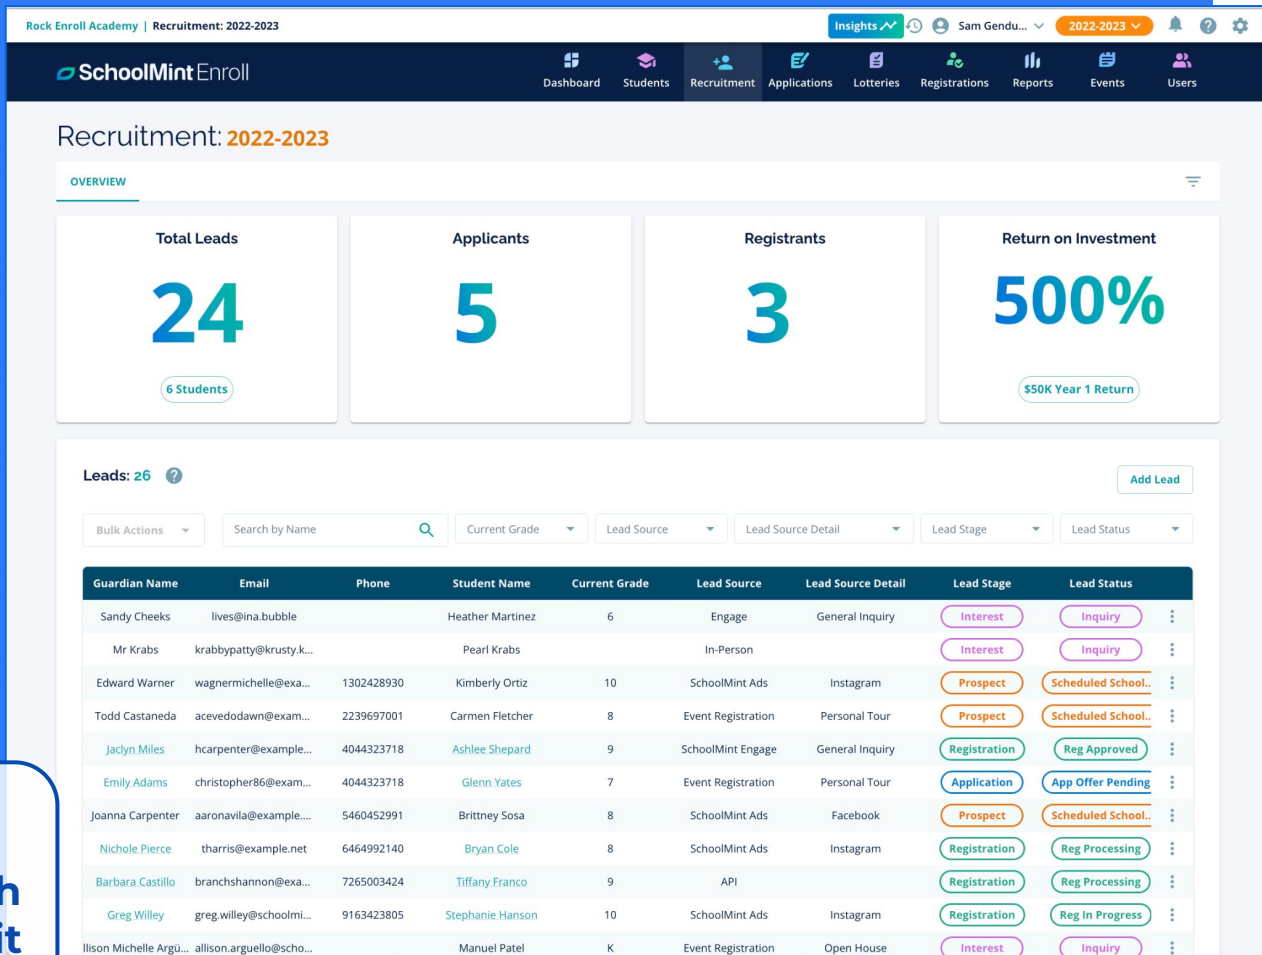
Rock Enroll Academy | Recruitment: 2022-2023

Insights

Sam Gendu...

2022-2023

SchoolMint Enroll

Dashboard Students Recruitment Applications Lotteries Registrations Reports Events Users

Recruitment: 2022-2023

OVERVIEW

Total Leads
24
6 Students

Applicants
5

Registrants
3

Return on Investment
500%
$50K Year 1 Return

Leads: 26

Add Lead

Bulk Actions | Search by Name | Current Grade | Lead Source | Lead Source Detail | Lead Stage | Lead Status

| Guardian Name | Email | Phone | Student Name | Current Grade | Lead Source | Lead Source Detail | Lead Stage | Lead Status |
|---|---|---|---|---|---|---|---|---|
| Sandy Cheeks | lives@ina.bubble | | Heather Martinez | 6 | Engage | General Inquiry | Interest | Inquiry |
| Mr Krabs | krabbypatty@krusty.k... | | Pearl Krabs | | In-Person | | Interest | Inquiry |
| Edward Warner | wagnermichelle@exa... | 1302428930 | Kimberly Ortiz | 10 | SchoolMint Ads | Instagram | Prospect | Scheduled School.. |
| Todd Castaneda | acevedodawn@exam... | 2239697001 | Carmen Fletcher | 8 | Event Registration | Personal Tour | Prospect | Scheduled School.. |
| Jaclyn Miles | hcarpenter@example... | 4044323718 | Ashlee Shepard | 9 | SchoolMint Engage | General Inquiry | Registration | Reg Approved |
| Emily Adams | christopher86@exam... | 4044323718 | Glenn Yates | 7 | Event Registration | Personal Tour | Application | App Offer Pending |
| Joanna Carpenter | aaronavila@example.... | 5460452991 | Brittney Sosa | 8 | SchoolMint Ads | Facebook | Prospect | Scheduled School.. |
| Nichole Pierce | tharris@example.net | 6464992140 | Bryan Cole | 8 | SchoolMint Ads | Instagram | Registration | Reg Processing |
| Barbara Castillo | branchshannon@exa... | 7265003424 | Tiffany Franco | 9 | API | | Registration | Reg Processing |
| Greg Willey | greg.willey@schoolmi... | 9163423805 | Stephanie Hanson | 10 | SchoolMint Ads | Instagram | Registration | Reg In Progress |
| llison Michelle Argü... | allison.arguello@scho... | | Manuel Patel | K | Event Registration | Open House | Interest | Inquiry |

h
it